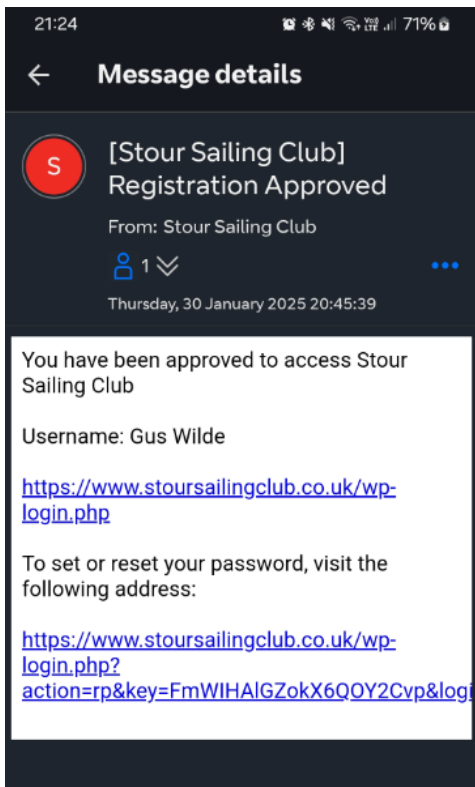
21:24

71%

Message details

S

[Stour Sailing Club] Registration Approved

From: Stour Sailing Club

1

Thursday, 30 January 2025 20:45:39

You have been approved to access Stour Sailing Club

Username: Gus Wilde

https://www.stoursailingclub.co.uk/wp-login.php

To set or reset your password, visit the following address:

https://www.stoursailingclub.co.uk/wp-login.php?action=rp&key=FmWIHAlGZokX6QOY2Cvp&logi